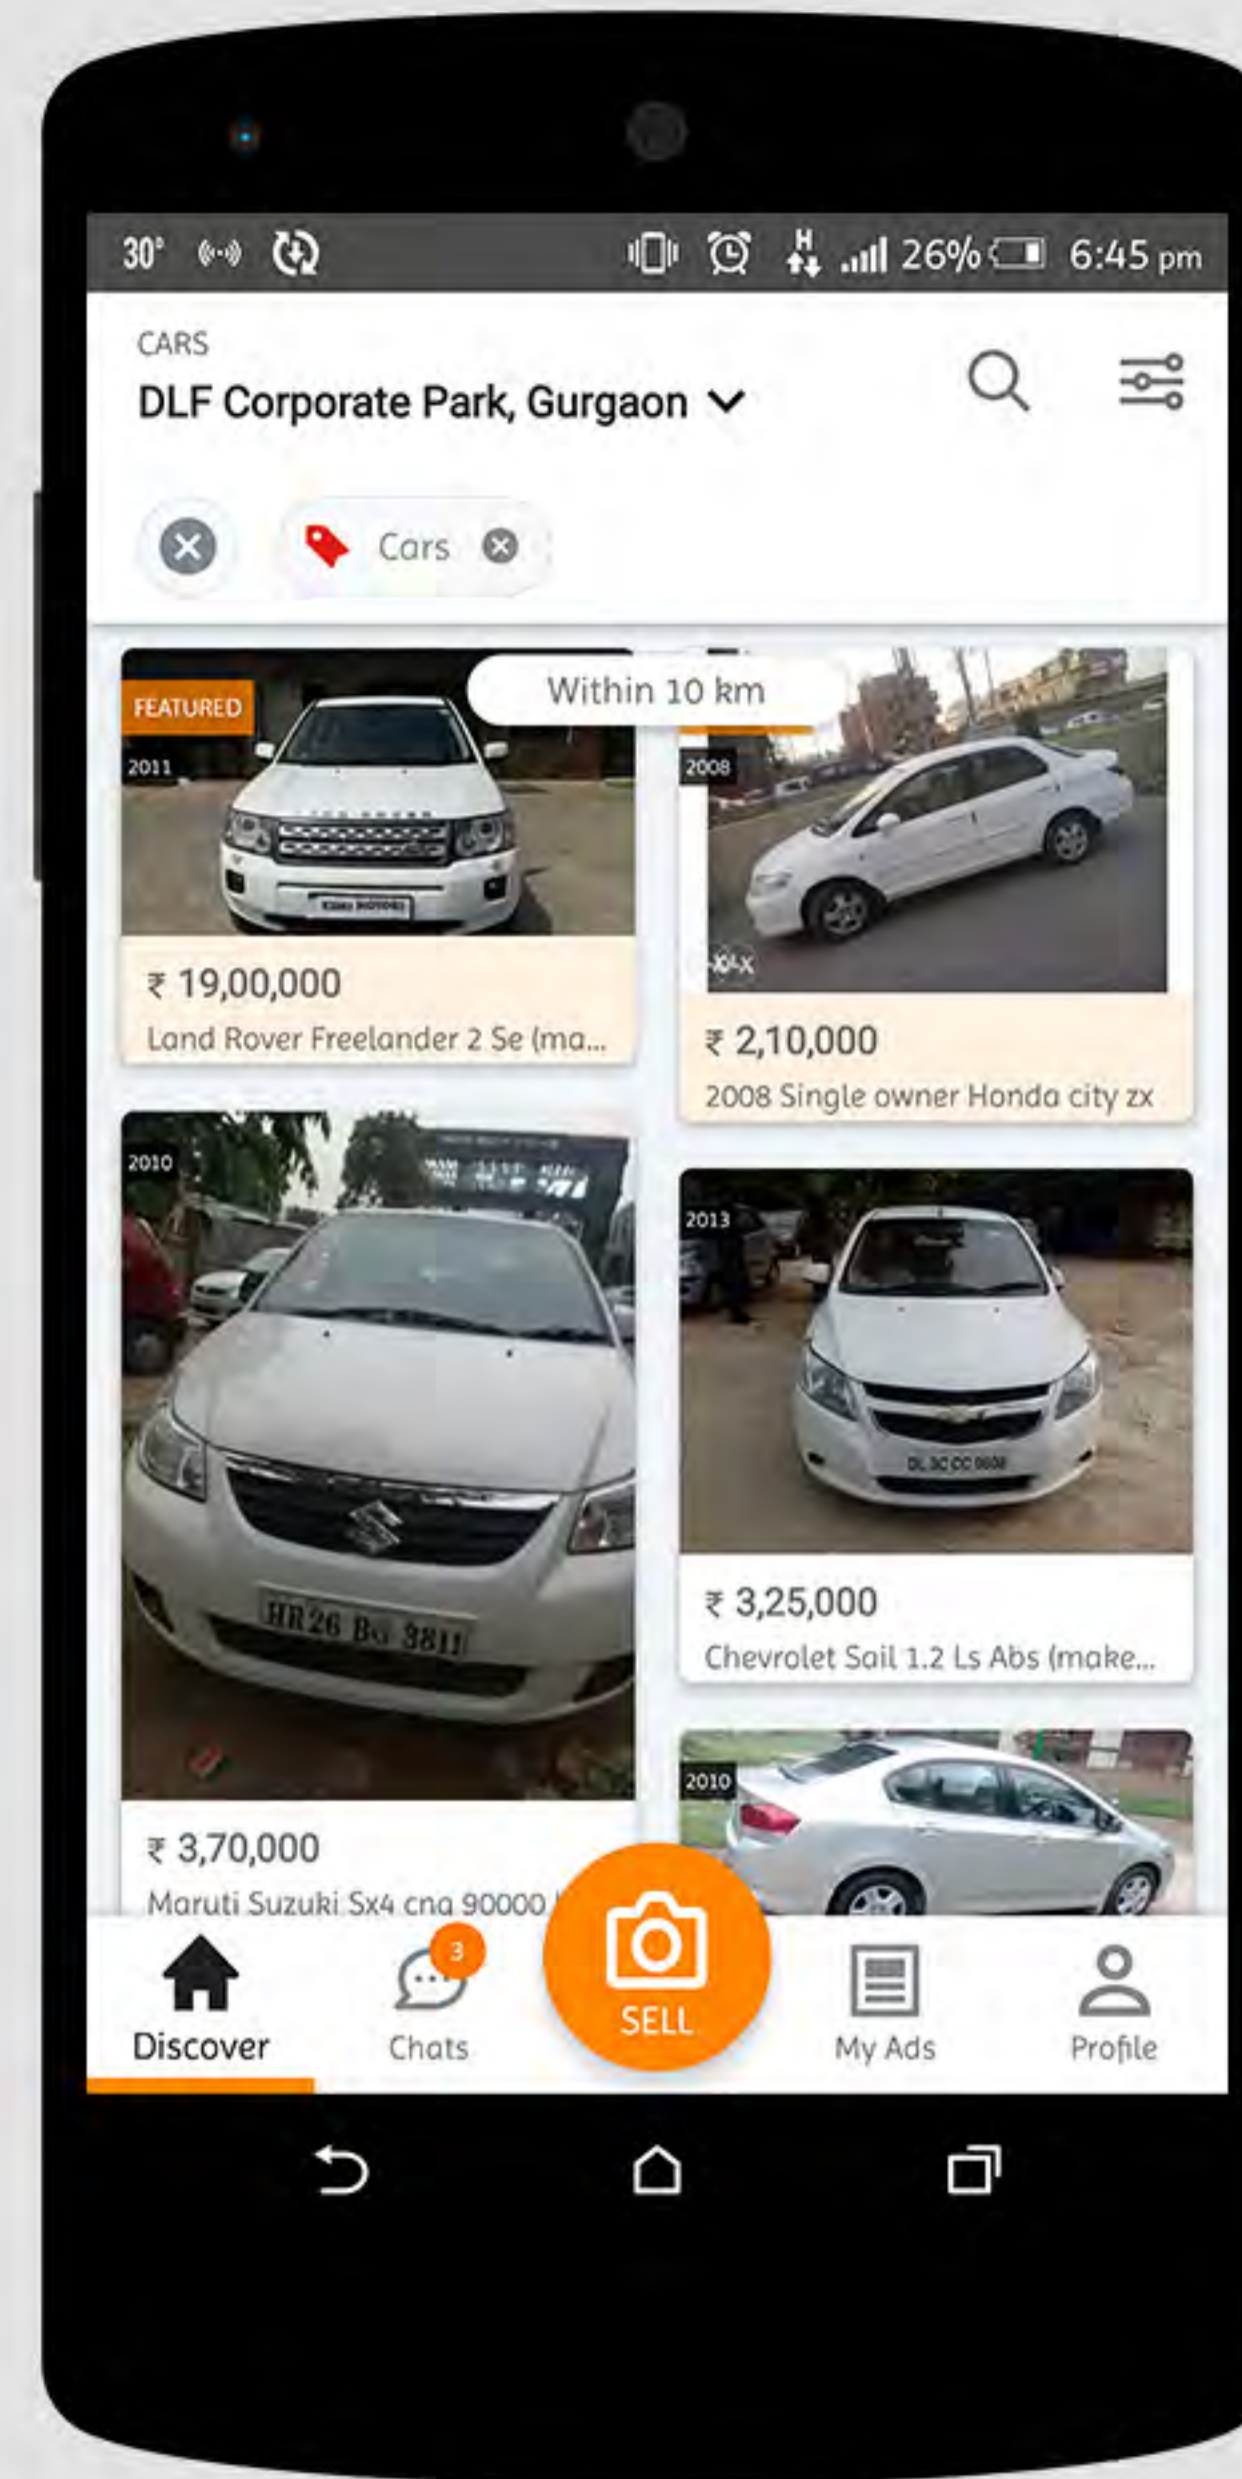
30° 26% 6:45 pm

CARS
DLF Corporate Park, Gurgaon

Cars

FEATURED
2011
Within 10 km
2008

₹ 19,00,000
Land Rover Freelander 2 Se (ma...

₹ 2,10,000
2008 Single owner Honda city zx

2010
2013
HR26 Bq 3811

₹ 3,25,000
Chevrolet Sail 1.2 Ls Abs (make...

2010

₹ 3,70,000
Maruti Suzuki Sx4 cng 90000 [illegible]

Discover
3
Chats
SELL
My Ads
Profile